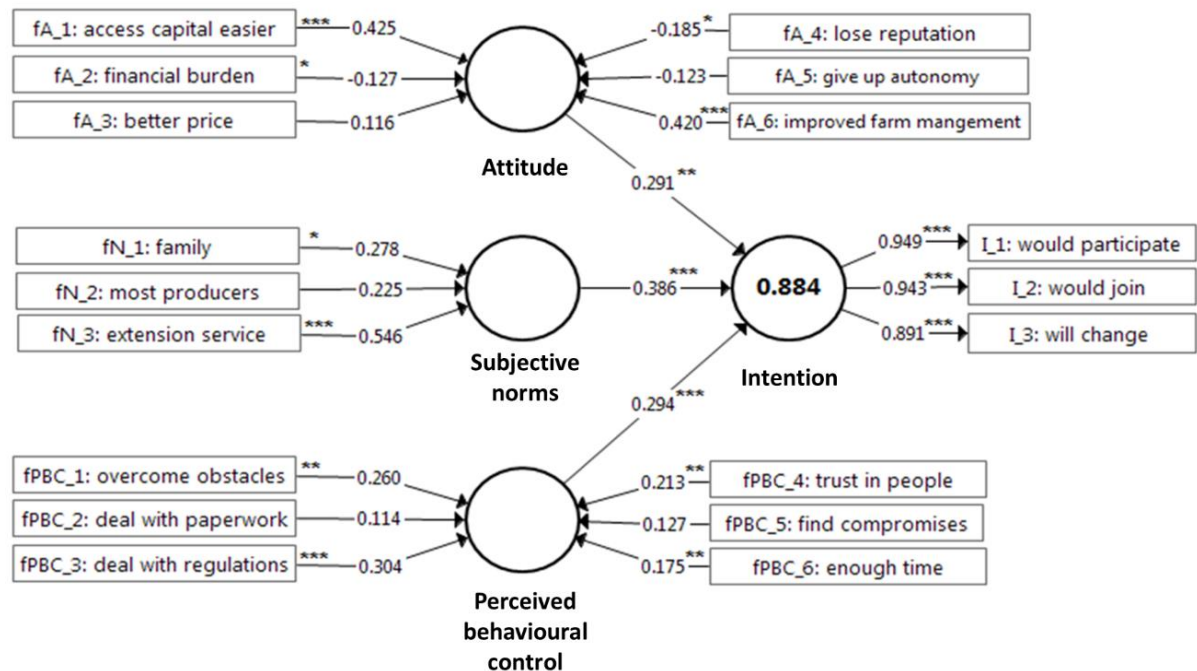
fA_1: access capital easier *** 0.425

fA_2: financial burden * -0.127

fA_3: better price 0.116

-0.185 * fA_4: lose reputation

-0.123 fA_5: give up autonomy

0.420 *** fA_6: improved farm mangement

Attitude

0.291 **

fN_1: family * 0.278

fN_2: most producers 0.225

fN_3: extension service *** 0.546

0.386 ***

0.884

0.949 *** I_1: would participate

0.943 *** I_2: would join

0.891 *** I_3: will change

Subjective norms

Intention

0.294 ***

fPBC_1: overcome obstacles ** 0.260

fPBC_2: deal with paperwork 0.114

fPBC_3: deal with regulations *** 0.304

0.213 ** fPBC_4: trust in people

0.127 fPBC_5: find compromises

0.175 ** fPBC_6: enough time

Perceived behavioural control